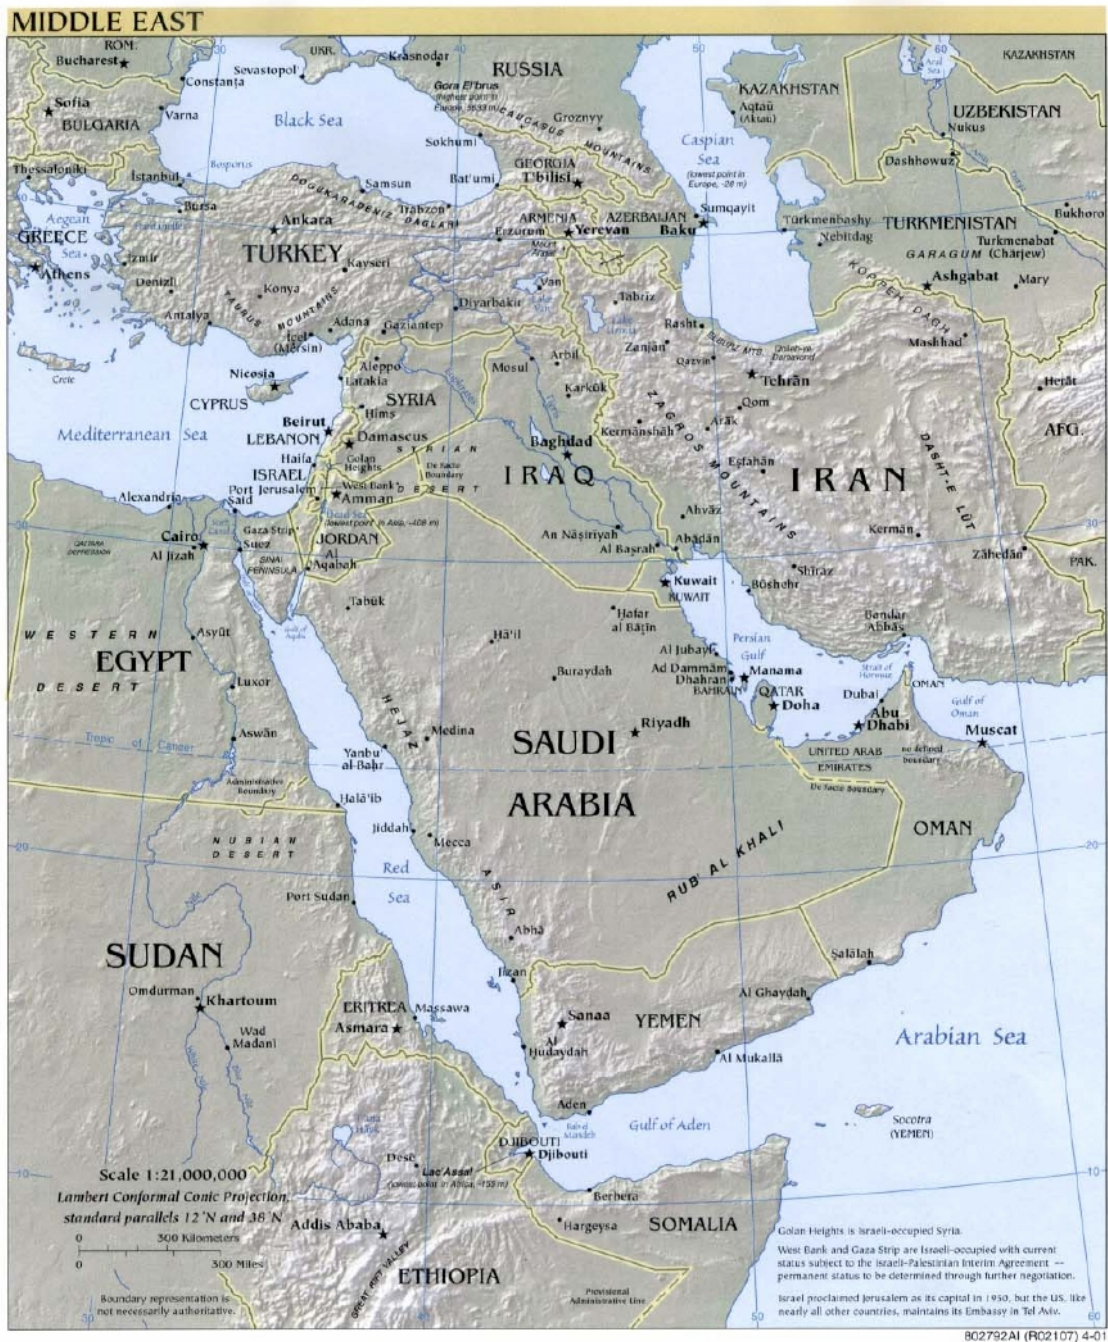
MIDDLE EAST

ROM.
Bucharest
UKR.
Krasnodar
RUSSIA
KAZAKHSTAN
KAZAKHSTAN
Sevastopol'
Constanța
Gora El'brus (highest point in Europe, 5633 m)
Aqtau (Aktau)
UZBEKISTAN
Sofia
BULGARIA
Varna
Black Sea
CAUCASUS MOUNTAINS
Groznyy
Nukus
Sokhumi
Caspian Sea
(lowest point in Europe, -28 m)
Dashhowuz
Thessaloniki
Bosporus
İstanbul
GEORGIA
T'bilisi
Samsun
Bat'umi
DOGUKARADENIZ DAGLARI
Bursa
Trabzon
Sumqayit
Aegean Sea
Ankara
ARMENIA
AZERBAIJAN
Türkmenbashy
TURKMENISTAN
Bukhoro
GREECE
Erzurum
Yerevan
Baku
Nebitdag
Turkmenabat (Chärjew)
Mount Ararat
GARAGUM
TURKEY
İzmir
Kayseri
KOPPEH DAGH
Ashgabat
Mary
Athens
Denizli
Van
Konya
Tabriz
TAURUS MOUNTAINS
Diyarbakır
Antalya
Rasht
ELBURZ MTS.
Mashhad
Adana
Gaziantep
Içel (Mersin)
Zanjān
Qazvin
Damavand
Arbīl
Mosul
Nicosia
Aleppo
Tehrān
Herāt
Crete
Latakia
Kirkūk
CYPRUS
SYRIA
Qom
Hims
ZAGROS MOUNTAINS
AFG.
Mediterranean Sea
Beirut
Arāk
LEBANON
Damascus
Kermānshāh
Baghdad
Haifa
Golan Heights
SYRIAN DESERT
De facto boundary
Eşfahān
DASHT-E LŪT
ISRAEL
IRAQ
IRAN
Port Jerusalem
West Bank
Alexandria
Said
Amman
Ahvāz
Dead Sea (lowest point in Asia, -408 m)
Kermān
Gaza Strip
JORDAN
An Nāşirīyah
Cairo
QATTARA DEPRESSION
Suez
Ābādān
Zāhedān
Al Jīzah
Al Başrah
SINAI PENINSULA
Al 'Aqabah
Shīrāz
PAK.
Kuwait
Būshehr
KUWAIT
Tabūk
Bandar 'Abbās
Ḩafar al Bāţin
Gulf of Aqaba
Persian Gulf
WESTERN DESERT
Asyūţ
Ḩā'il
Al Jubayl
Strait of Hormuz
EGYPT
Ad Dammām
Manama
Buraydah
Dhahran
BAHRAIN
OMAN
Luxor
QATAR
Dubai
Gulf of Oman
Doha
Abu Dhabi
HEJAZ
Medina
Riyadh
Muscat
SAUDI
Aswān
Yanbu' al-Bahr
UNITED ARAB EMIRATES
no defined boundary
Tropic of Cancer
Administrative Boundary
De facto boundary
ARABIA
Ḩalā'ib
NUBIAN DESERT
OMAN
Jiddah
Mecca
RUB' AL KHALI
Red Sea
Port Sudan
ASIR
Abhā
SUDAN
Jīzān
Şalālah
Omdurman
Khartoum
ERITREA
Massawa
Al Ghaydah
Sanaa
YEMEN
Asmara
Arabian Sea
Wad Madani
Al Ḩudaydah
Al Mukallā
Lake Tana
Aden
Bab el Mandeb
Gulf of Aden
Socotra (YEMEN)
DJIBOUTI
Djibouti
Dese
Scale 1:21,000,000
Lac'Assal (lowest point in Africa, -155 m)
Lambert Conformal Conic Projection, standard parallels 12°N and 38°N
Berbera
Addis Ababa
Hargeysa
SOMALIA
0 300 Kilometers
0 300 Miles
GREAT RIFT VALLEY
ETHIOPIA
Boundary representation is not necessarily authoritative.
Provisional Administrative Line
Golan Heights is Israeli-occupied Syria.
West Bank and Gaza Strip are Israeli-occupied with current status subject to the Israeli-Palestinian Interim Agreement -- permanent status to be determined through further negotiation.
Israel proclaimed Jerusalem as its capital in 1950, but the US, like nearly all other countries, maintains its Embassy in Tel Aviv.
802792AI (R02107) 4-01